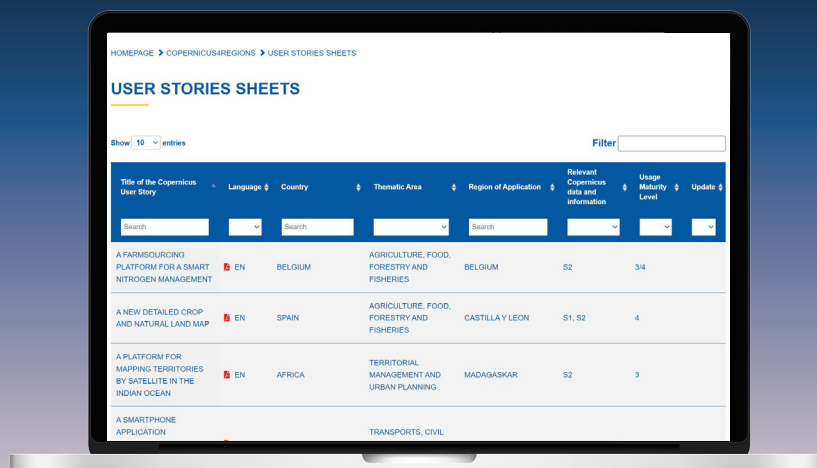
HOMEPAGE > COPERNICUS4REGIONS > USER STORIES SHEETS

USER STORIES SHEETS

Show 10 entries

Filter

| Title of the Copernicus User Story | Language | Country | Thematic Area | Region of Application | Relevant Copernicus data and information | Usage Maturity Level | Update |
|---|---|---|---|---|---|---|---|
| Search | | Search | | Search | | | |
| A FARMSOURCING PLATFORM FOR A SMART NITROGEN MANAGEMENT | EN | BELGIUM | AGRICULTURE, FOOD, FORESTRY AND FISHERIES | BELGIUM | S2 | 3/4 | |
| A NEW DETAILED CROP AND NATURAL LAND MAP | EN | SPAIN | AGRICULTURE, FOOD, FORESTRY AND FISHERIES | CASTILLA Y LEON | S1, S2 | 4 | |
| A PLATFORM FOR MAPPING TERRITORIES BY SATELLITE IN THE INDIAN OCEAN | EN | AFRICA | TERRITORIAL MANAGEMENT AND URBAN PLANNING | MADAGASKAR | S2 | 3 | |
| A SMARTPHONE APPLICATION | | | TRANSPORTS, CIVIL | | | | |